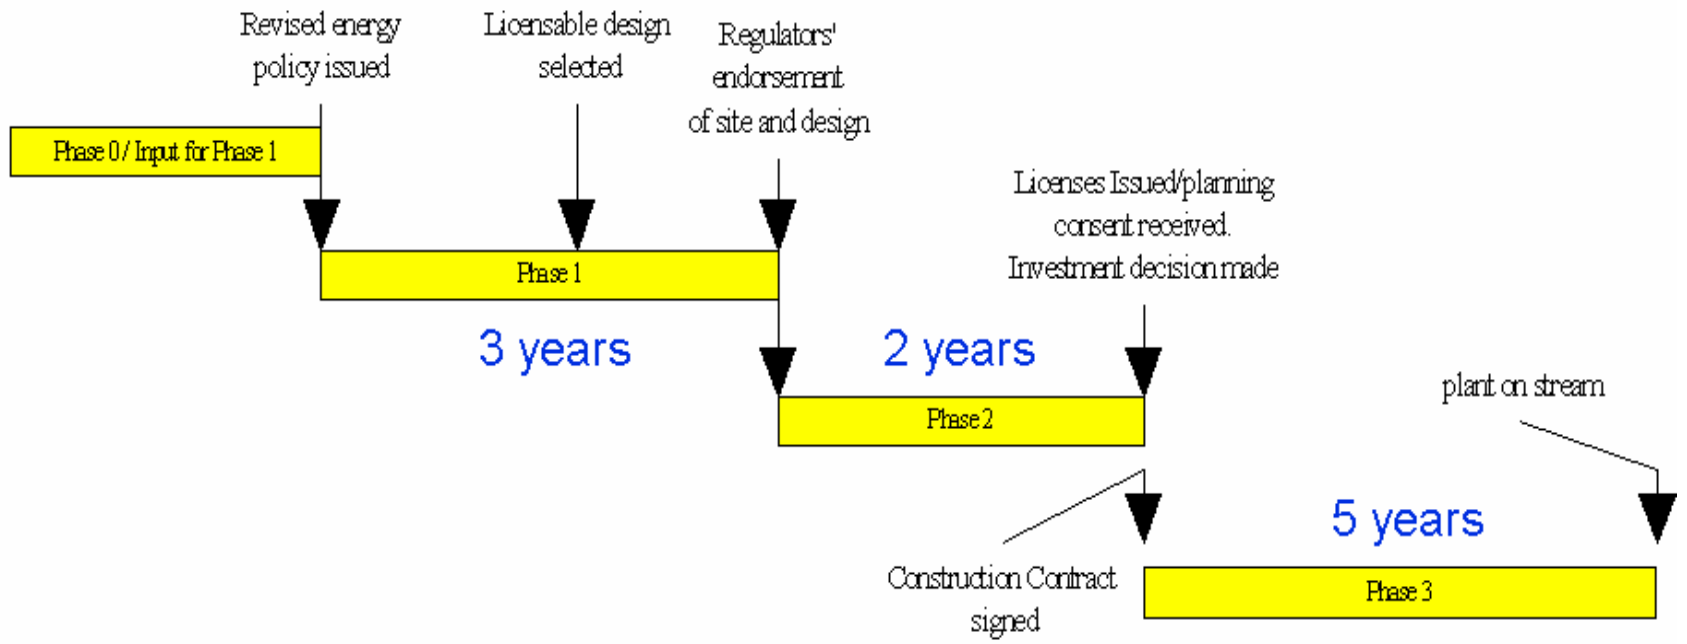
Revised energy policy issued

Licensable design selected

Regulators' endorsement of site and design

Phase 0 / Input for Phase 1

Phase 1

3 years

Licenses Issued/planning consent received. Investment decision made

2 years

Phase 2

plant on stream

5 years

Construction Contract signed

Phase 3